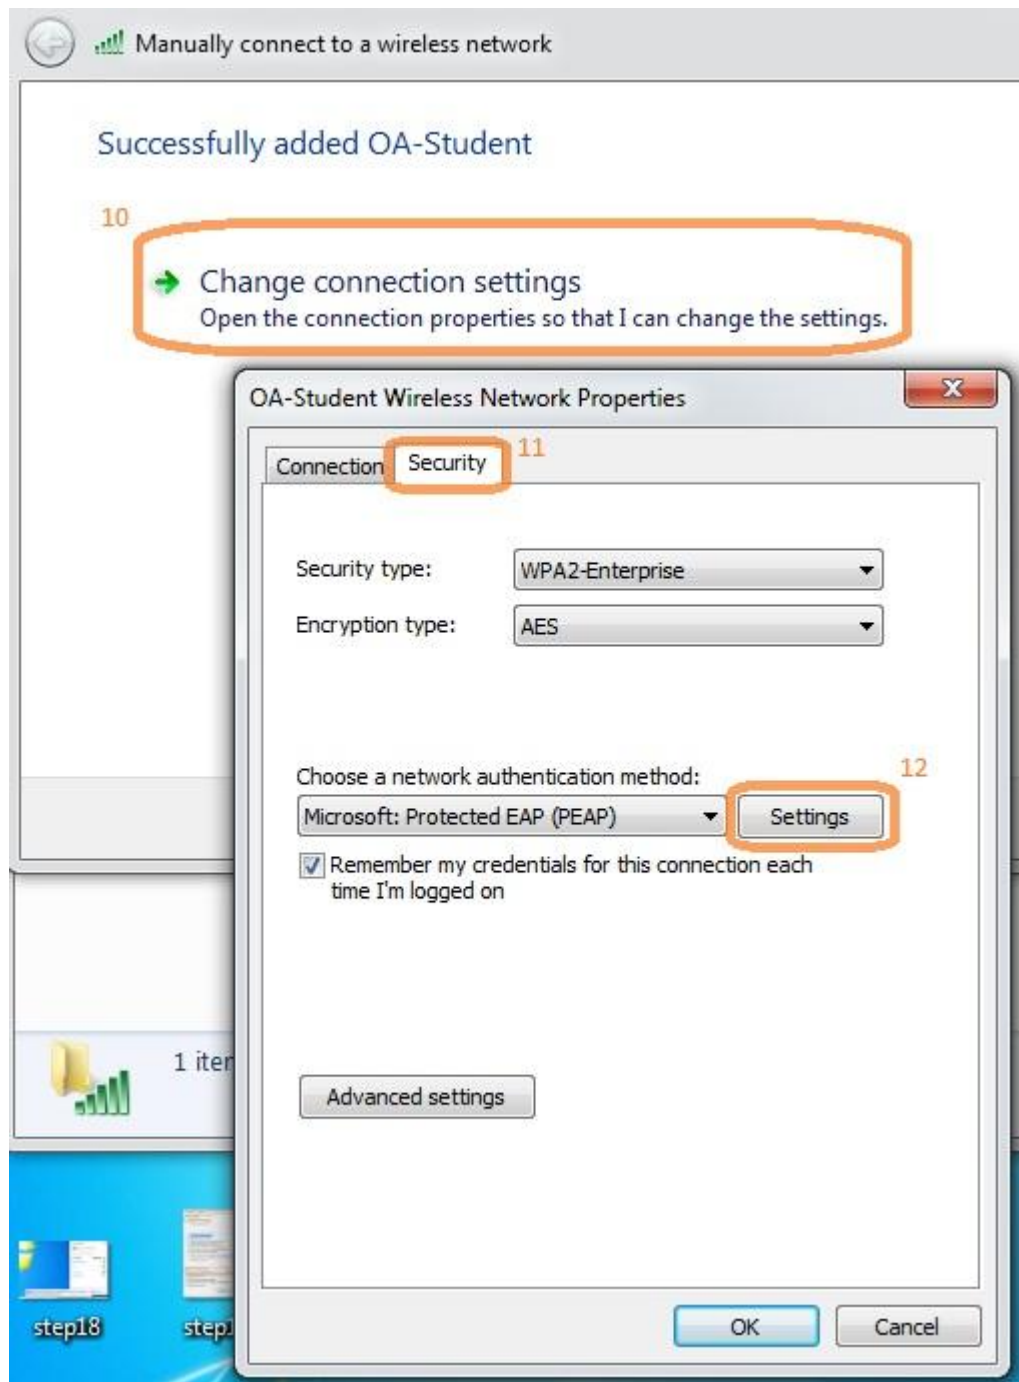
Manually connect to a wireless network

Successfully added OA-Student

10

Change connection settings
Open the connection properties so that I can change the settings.

OA-Student Wireless Network Properties

Connection | Security | 11

Security type: WPA2-Enterprise

Encryption type: AES

Choose a network authentication method:
Microsoft: Protected EAP (PEAP) | Settings | 12

Remember my credentials for this connection each time I'm logged on

Advanced settings

OK | Cancel

1 iter

step18

step1